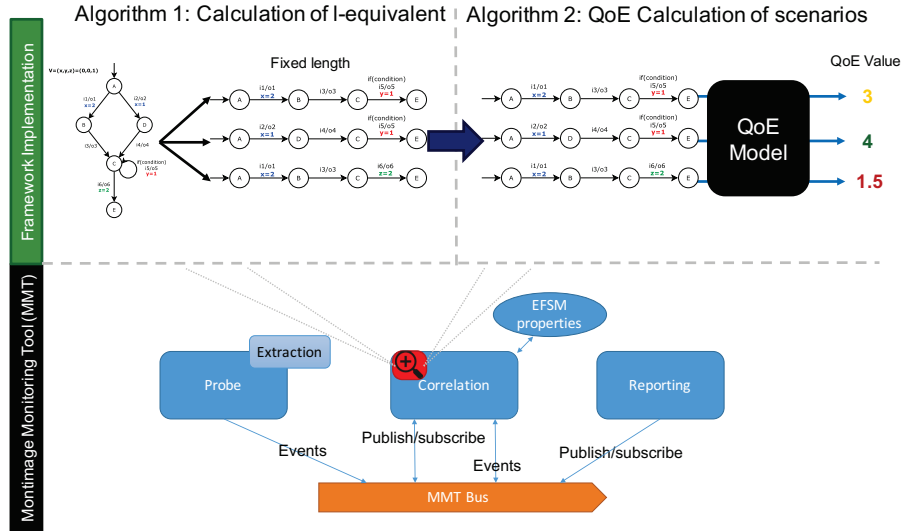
Framework Implementation

Montimage Monitoring Tool (MMT)

Algorithm 1: Calculation of l-equivalent

Algorithm 2: QoE Calculation of scenarios

V=(x,y,z)=(0,0,1)

A

i1/o1 x=2

i2/o2 y=1

B

D

i3/o3

i4/o4

C

if(condition) i5/o5 y=1

i6/o6 z=2

E

Fixed length

A i1/o1 x=2 B i3/o3 C if(condition) i5/o5 y=1 E

A i2/o2 x=1 D i4/o4 C if(condition) i5/o5 y=1 E

A i1/o1 x=2 B i3/o3 C i6/o6 z=2 E

A i1/o1 x=2 B i3/o3 C if(condition) i5/o5 y=1 E

A i2/o2 x=1 D i4/o4 C if(condition) i5/o5 y=1 E

A i1/o1 x=2 B i3/o3 C i6/o6 z=2 E

QoE Model

QoE Value

3

4

1.5

EFSM properties

Extraction

Probe

Correlation

Reporting

Events

Publish/subscribe

Events

Publish/subscribe

MMT Bus